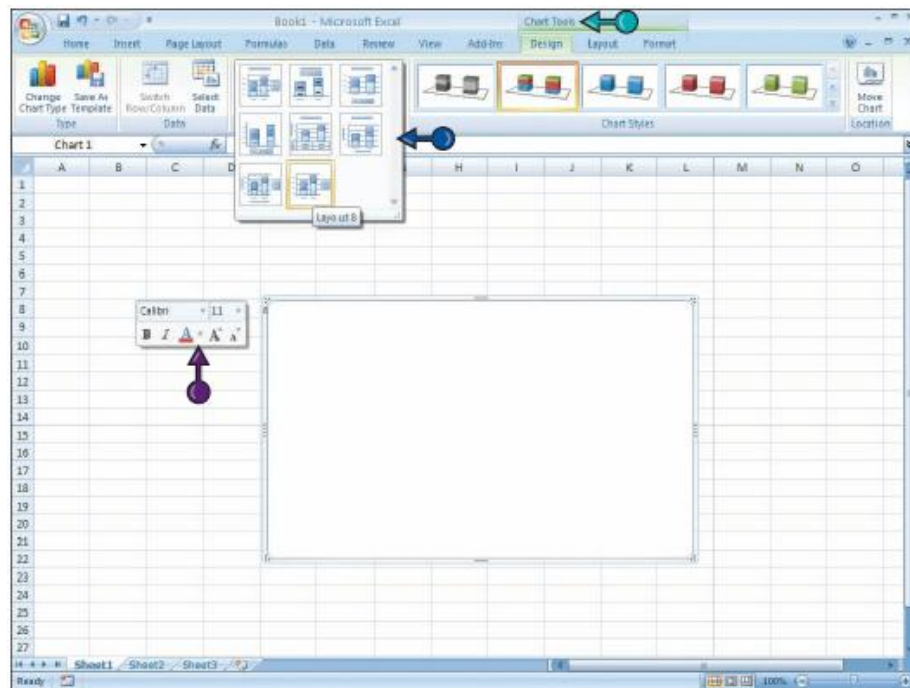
Book1 - Microsoft Excel

Chart Tools

Home Insert Page Layout Formulas Data Review View Add-Ins Design Layout Format

Change Chart Type Save As Template

Type

Switch Row/Column Select Data

Data

Chart Styles

Move Chart

Location

Chart 1

$f_x$

A B C D H I J K L M N O

Layout 8

Calibri 11

B I A A A

1
2
3
4
5
6
7
8
9
10
11
12
13
14
15
16
17
18
19
20
21
22
23
24
25
26
27

Sheet1 Sheet2 Sheet3

Ready

100%